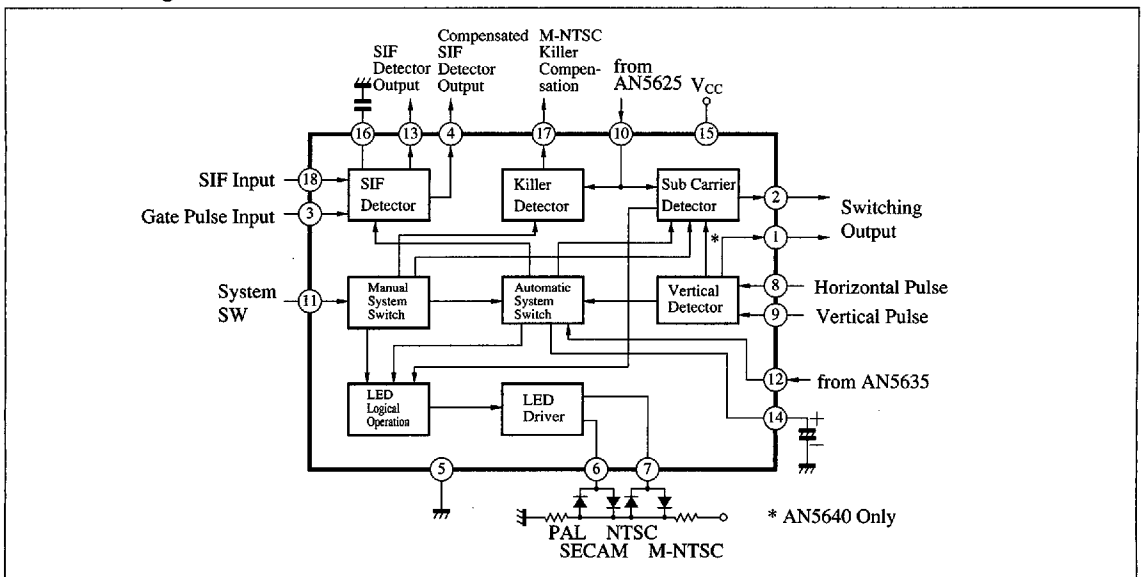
SIF Detector Output

Compensated SIF Detector Output

M-NTSC Killer Compensation

from AN5625

$V_{CC}$

16 13 4 17 10 15

SIF Input 18

Gate Pulse Input 3

SIF Detector

Killer Detector

Sub Carrier Detector

2 Switching Output

1

\*

System SW 11

Manual System Switch

Automatic System Switch

Vertical Detector

8 Horizontal Pulse

9 Vertical Pulse

12 from AN5635

LED Logical Operation

LED Driver

14

5 6 7

PAL SECAM NTSC M-NTSC

\* AN5640 Only